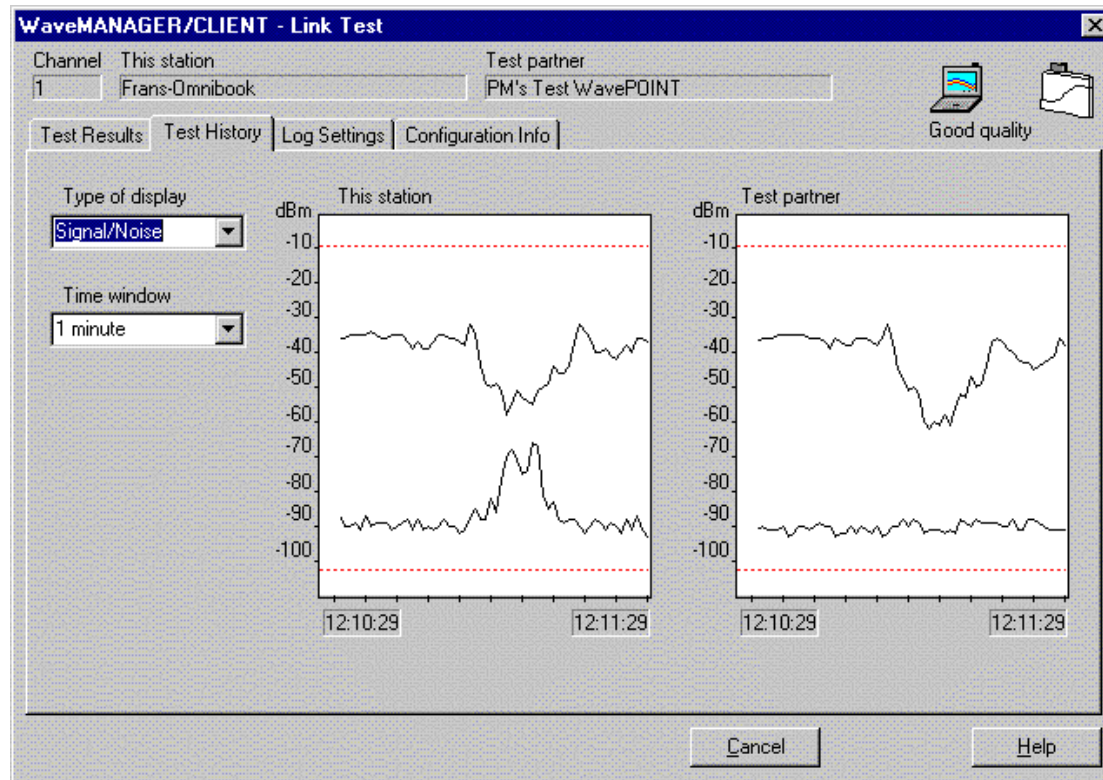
WaveMANAGER/CLIENT - Link Test

Channel
1

This station
Frans-Omnibook

Test partner
PM's Test WavePOINT

Good quality

Test Results | Test History | Log Settings | Configuration Info

Type of display
Signal/Noise

Time window
1 minute

This station
dBm
-10
-20
-30
-40
-50
-60
-70
-80
-90
-100
12:10:29
12:11:29

Test partner
dBm
-10
-20
-30
-40
-50
-60
-70
-80
-90
-100
12:10:29
12:11:29

Cancel

Help